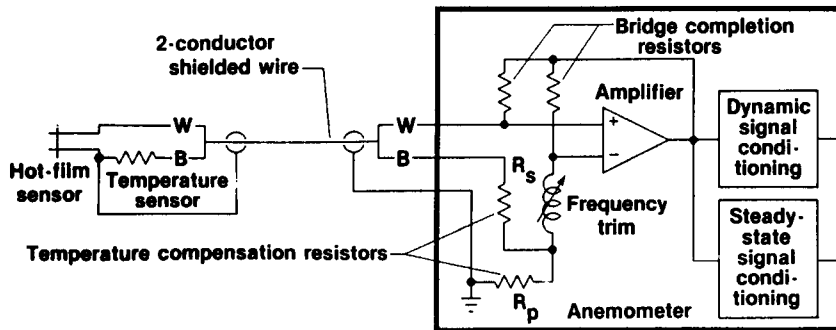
2-conductor shielded wire

Bridge completion resistors

Amplifier

W

B

W

B

Hot-film sensor

Temperature sensor

$R_s$

+

−

Frequency trim

Dynamic signal conditioning

Steady-state signal conditioning

Temperature compensation resistors

$R_p$

Anemometer